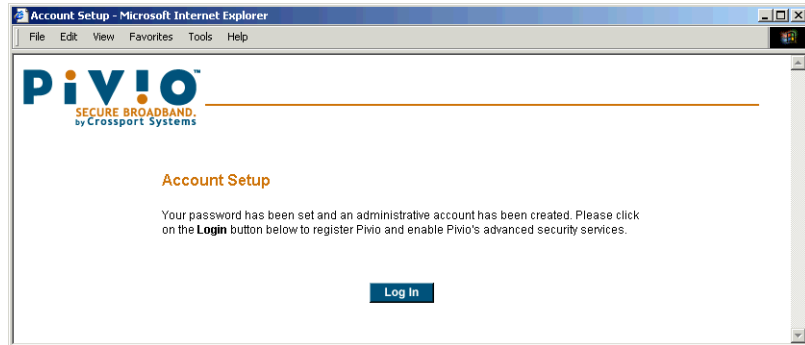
Account Setup - Microsoft Internet Explorer

File Edit View Favorites Tools Help

PiV!O™
SECURE BROADBAND.
by Crossport Systems

Account Setup

Your password has been set and an administrative account has been created. Please click on the **Login** button below to register Pivio and enable Pivio's advanced security services.

Log In